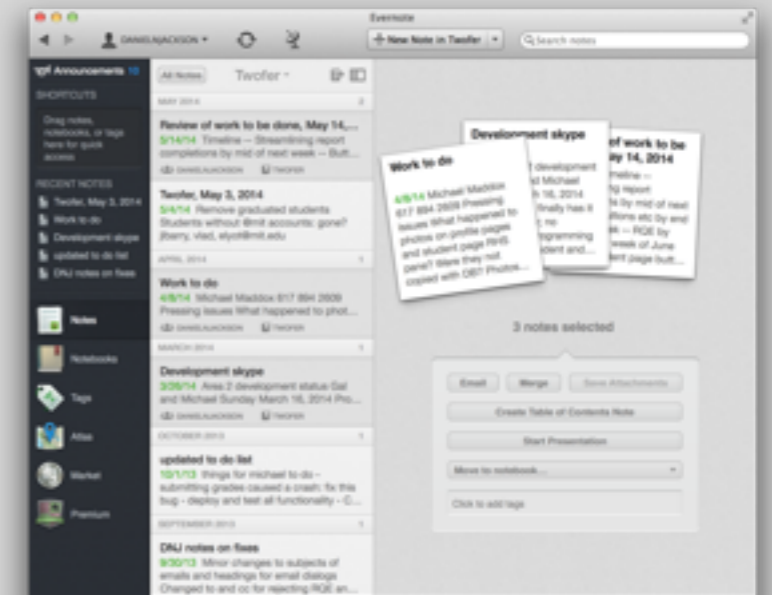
Evernote

DANIELNJACKSON ▾

+ New Note in Twofer ▾

Search notes

Announcements 10

SHORTCUTS

Drag notes, notebooks, or tags here for quick access

RECENT NOTES

Twofer, May 3, 2014

Work to do

Development skype

updated to do list

DNJ notes on fixes

Notes

Notebooks

Tags

Atlas

Market

Premium

All Notes

Twofer ▾

MAY 2014

Review of work to be done, May 14,...

5/14/14 Timeline -- Streamlining report completions by mid of next week -- Butt...

DANIELNJACKSON TWOFER

Twofer, May 3, 2014

5/4/14 Remove graduated students Students without @mit accounts: gone? jbarry, vlad, elyot@mit.edu

APRIL 2014

Work to do

4/8/14 Michael Maddox 617 894 2609 Pressing issues What happened to phot...

DANIELNJACKSON TWOFER

MARCH 2014

Development skype

3/26/14 Area 2 development status Gal and Michael Sunday March 16, 2014 Pro...

DANIELNJACKSON TWOFER

OCTOBER 2013

updated to do list

10/1/13 things for michael to do - submitting grades caused a crash: fix this bug - deploy and test all functionality - C...

SEPTEMBER 2013

DNJ notes on fixes

9/30/13 Minor changes to subjects of emails and headings for email dialogs Changed to and cc for rejecting RQE an...

Work to do

4/8/14 Michael Maddox 617 894 2609 Pressing issues What happened to photos on profile pages and student page RHS pane? Were they not copied with DB? Photos...

Development skype

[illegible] development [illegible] Michael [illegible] 16, 2014 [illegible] finally has it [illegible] programming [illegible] student and...

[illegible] of work to be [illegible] 14, 2014

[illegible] timeline -- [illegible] report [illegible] etc by end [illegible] -- RQE by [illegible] week of June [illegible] student page butt...

3 notes selected

Email

Merge

Save Attachments

Create Table of Contents Note

Start Presentation

Move to notebook...

Click to add tags